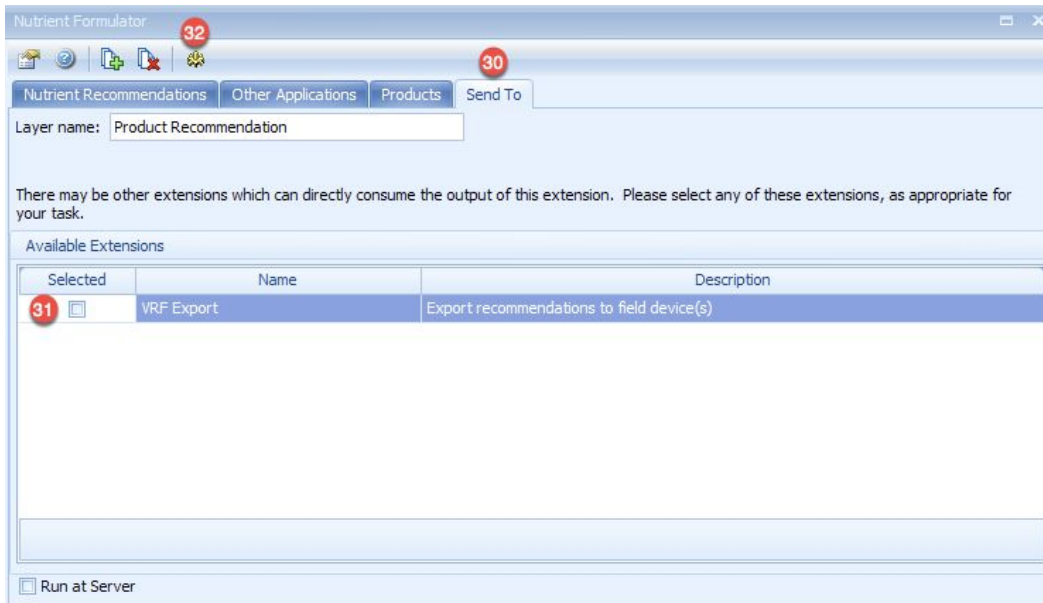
Nutrient Formulator

32

30

Nutrient Recommendations | Other Applications | Products | Send To

Layer name: Product Recommendation

There may be other extensions which can directly consume the output of this extension. Please select any of these extensions, as appropriate for your task.

Available Extensions

| Selected | Name | Description |
|---|---|---|
| 31 ☐ | VRF Export | Export recommendations to field device(s) |

☐ Run at Server